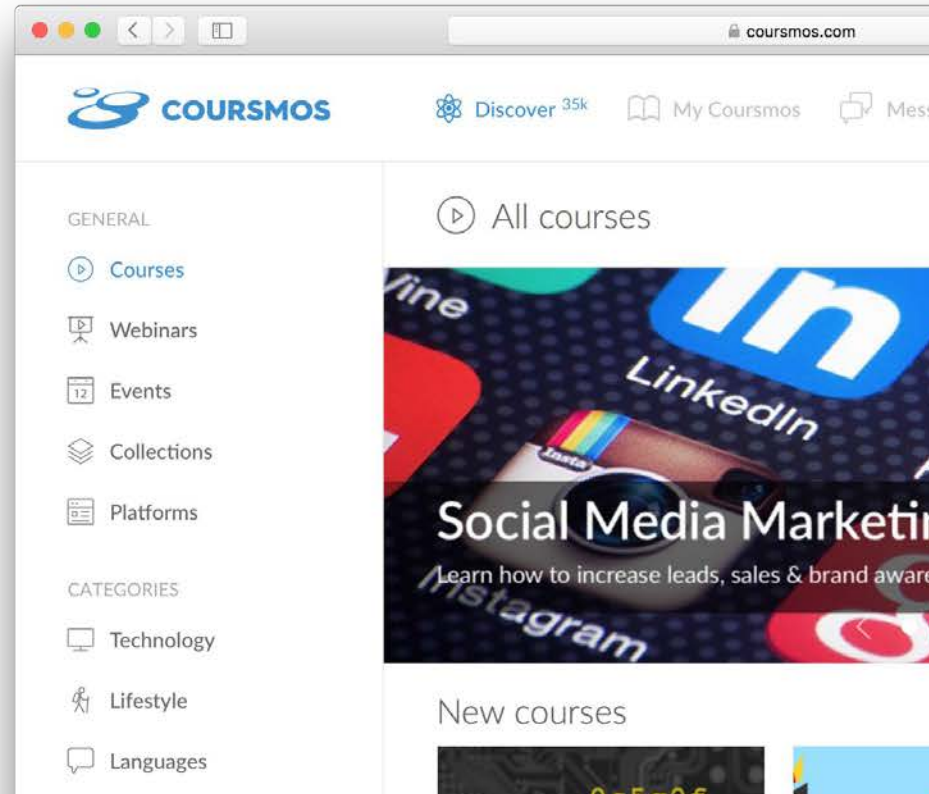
coursmos.com

COURSMOS

Discover 35k My Coursmos Mess

GENERAL

Courses

Webinars

12 Events

Collections

Platforms

CATEGORIES

Technology

Lifestyle

Languages

All courses

Vine

LinkedIn

Insta

Instagram

Social Media Marketir

Learn how to increase leads, sales & brand aware

New courses